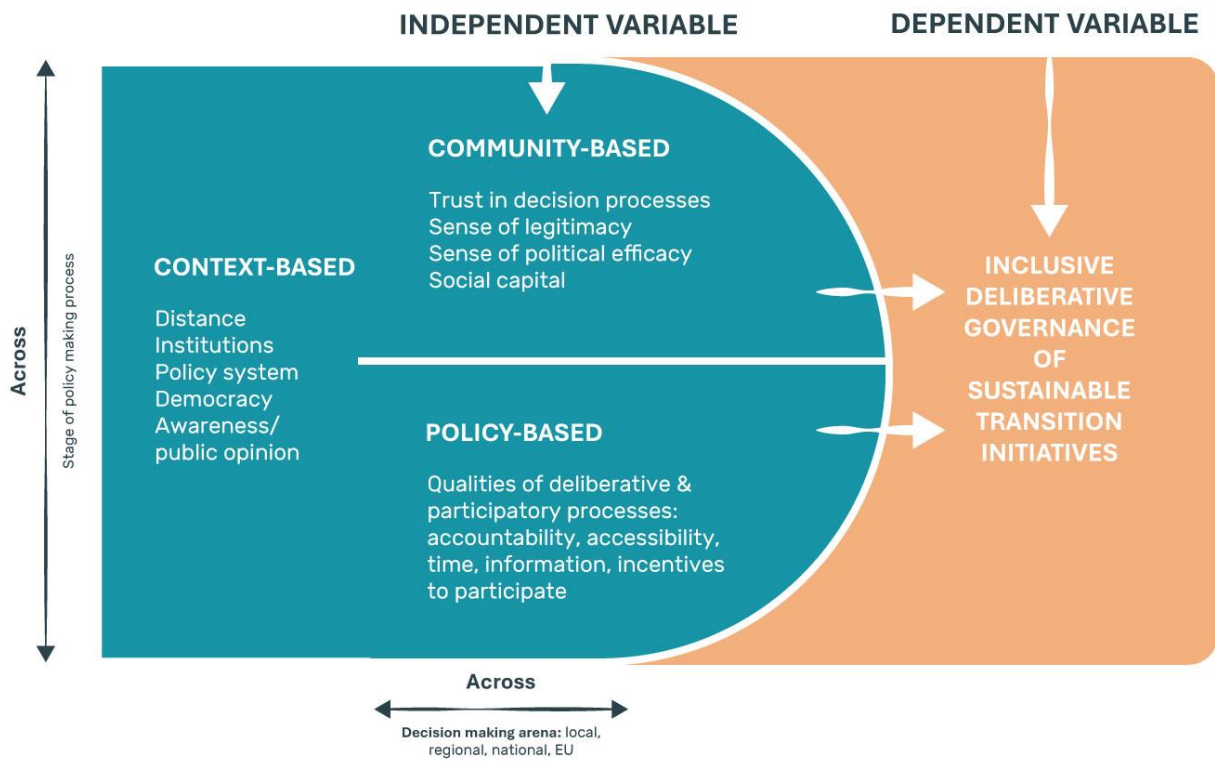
INDEPENDENT VARIABLE

DEPENDENT VARIABLE

Across

Stage of policy making process

CONTEXT-BASED

Distance
Institutions
Policy system
Democracy
Awareness/
public opinion

COMMUNITY-BASED

Trust in decision processes
Sense of legitimacy
Sense of political efficacy
Social capital

POLICY-BASED

Qualities of deliberative & participatory processes: accountability, accessibility, time, information, incentives to participate

INCLUSIVE DELIBERATIVE GOVERNANCE OF SUSTAINABLE TRANSITION INITIATIVES

Across

Decision making arena: local, regional, national, EU